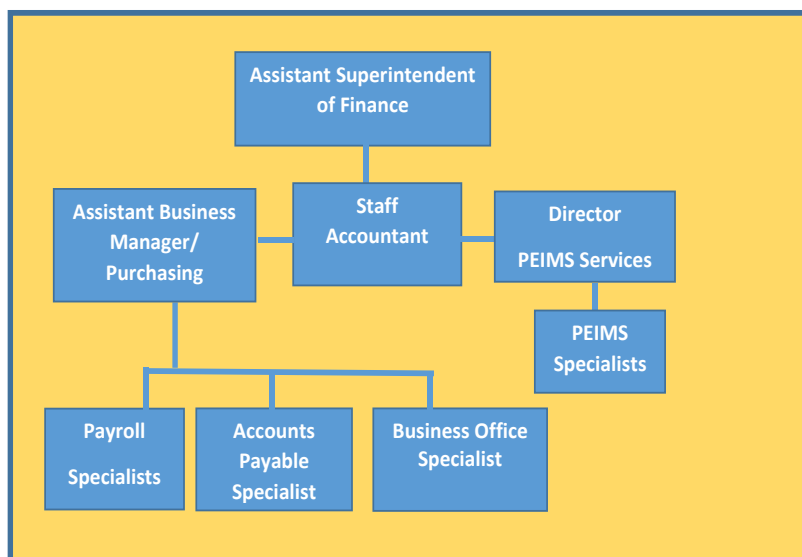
Assistant Superintendent of Finance

Assistant Business Manager/ Purchasing

Staff Accountant

Director

PEIMS Services

PEIMS Specialists

Payroll

Specialists

Accounts Payable Specialist

Business Office Specialist